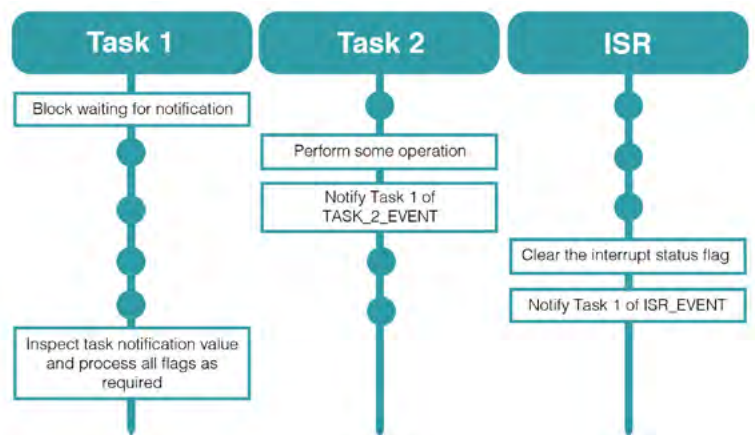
Task 1

Block waiting for notification

Inspect task notification value and process all flags as required

Task 2

Perform some operation

Notify Task 1 of TASK_2_EVENT

ISR

Clear the interrupt status flag

Notify Task 1 of ISR_EVENT